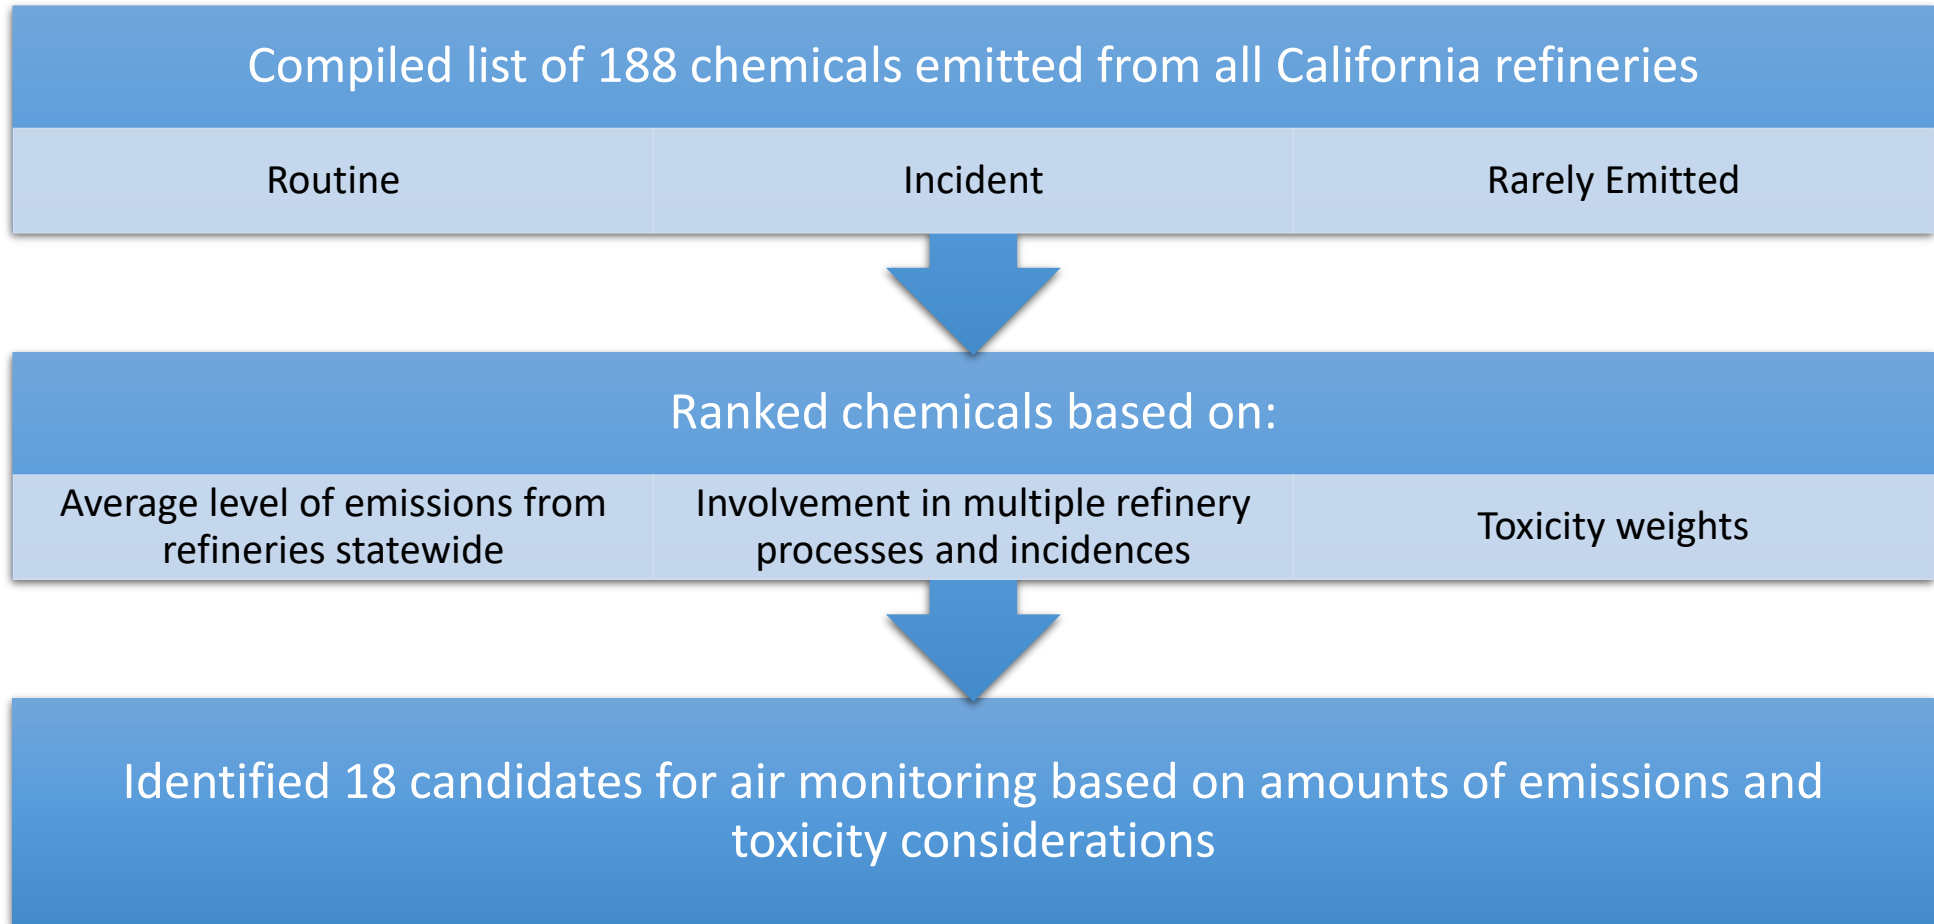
Compiled list of 188 chemicals emitted from all California refineries

Routine

Incident

Rarely Emitted

Ranked chemicals based on:

Average level of emissions from refineries statewide

Involvement in multiple refinery processes and incidences

Toxicity weights

Identified 18 candidates for air monitoring based on amounts of emissions and toxicity considerations